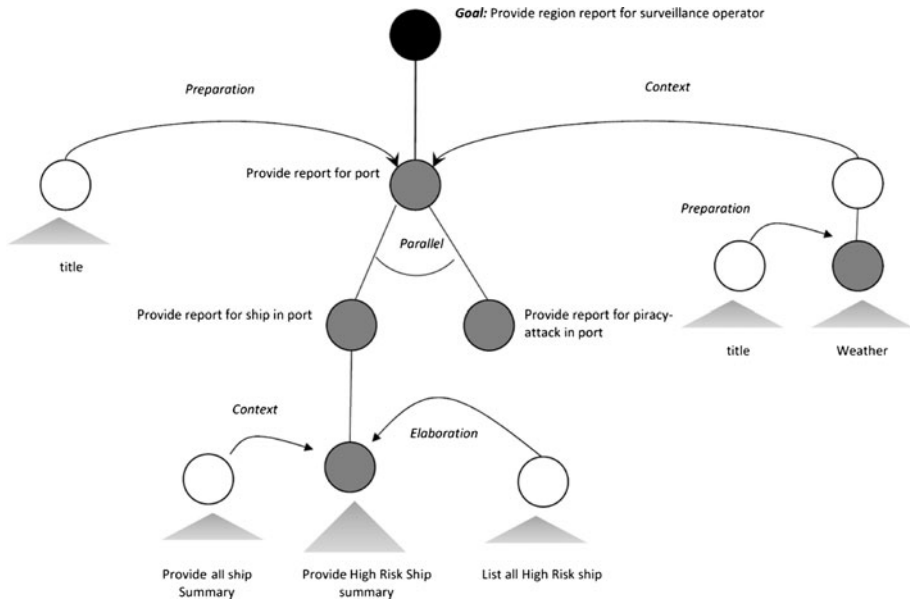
Goal: Provide region report for surveillance operator

Preparation

Context

Provide report for port

title

Preparation

Parallel

Provide report for ship in port

Provide report for piracy-attack in port

title

Weather

Context

Elaboration

Provide all ship Summary

Provide High Risk Ship summary

List all High Risk ship